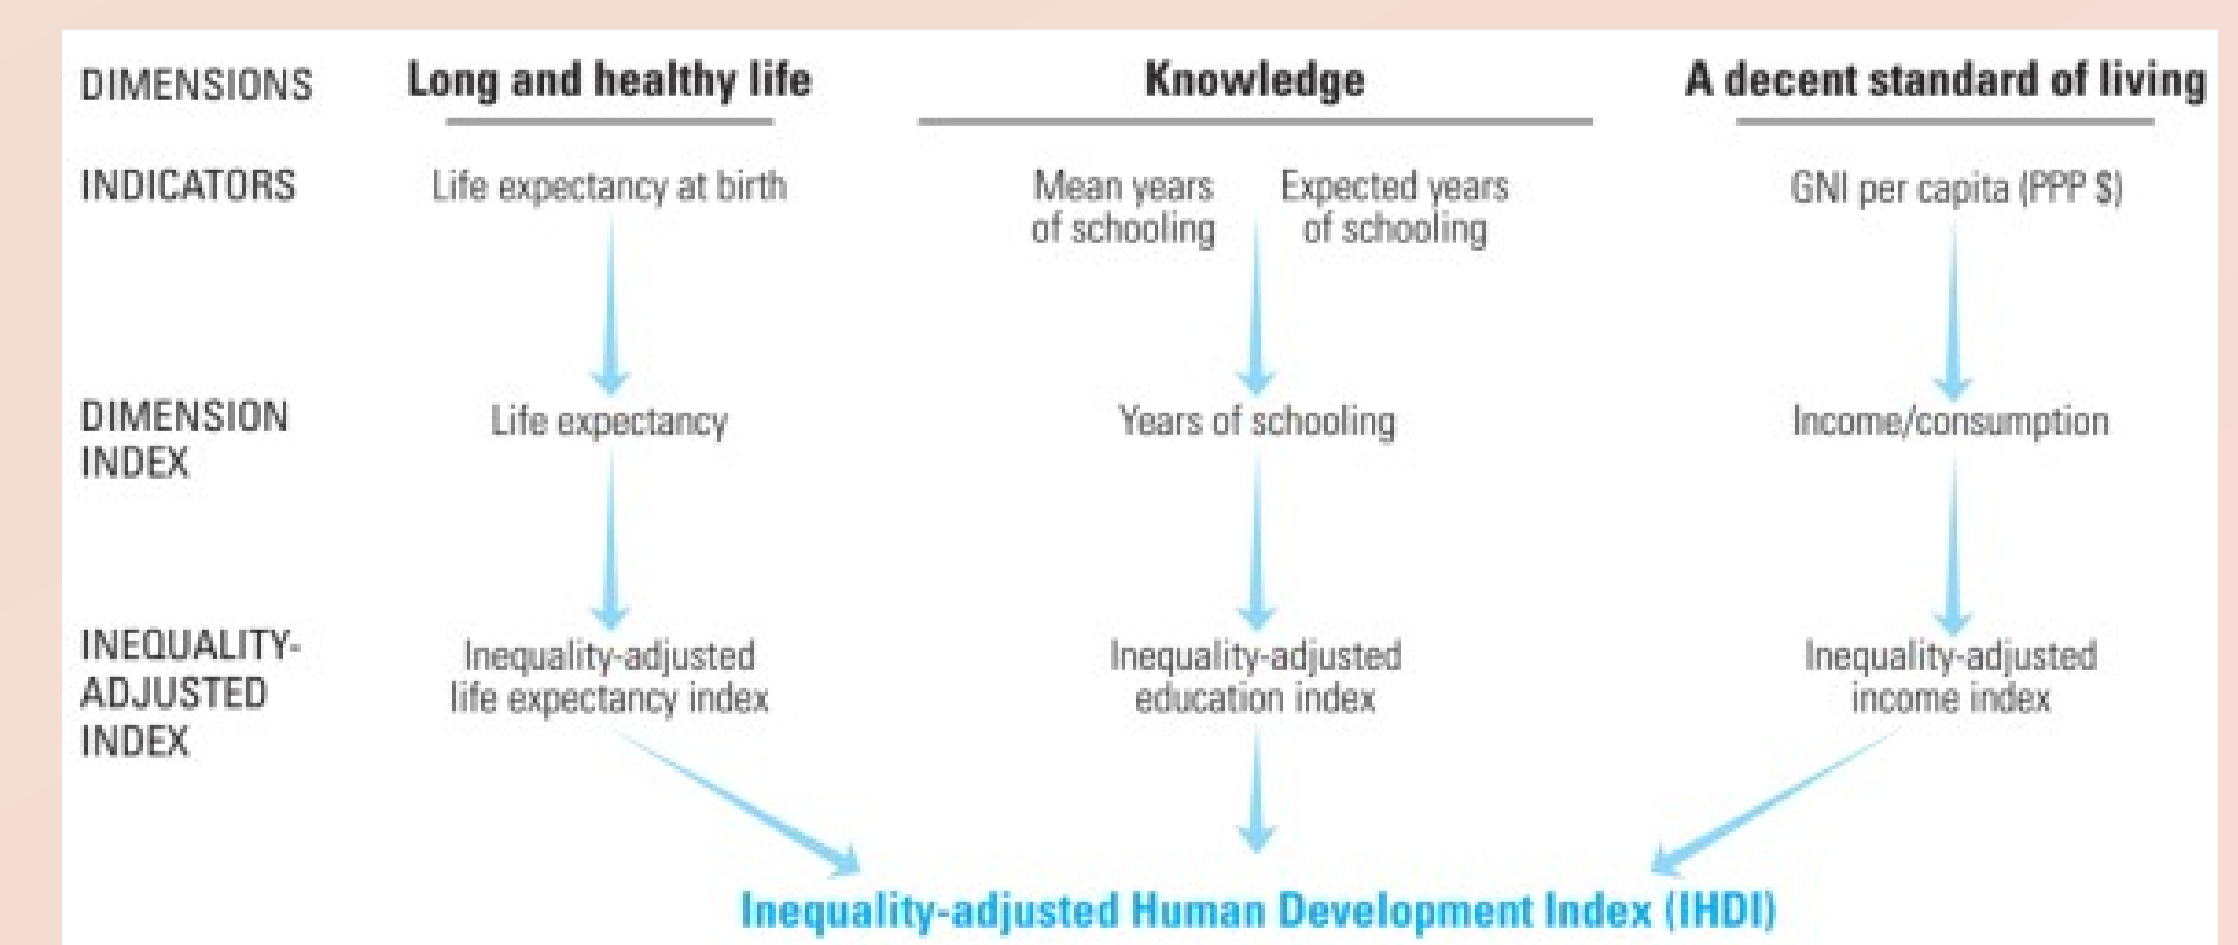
DIMENSIONS Long and healthy life Knowledge A decent standard of living

INDICATORS Life expectancy at birth Mean years of schooling Expected years of schooling GNI per capita (PPP $)

DIMENSION INDEX Life expectancy Years of schooling Income/consumption

INEQUALITY-ADJUSTED INDEX Inequality-adjusted life expectancy index Inequality-adjusted education index Inequality-adjusted income index

Inequality-adjusted Human Development Index (IHDI)